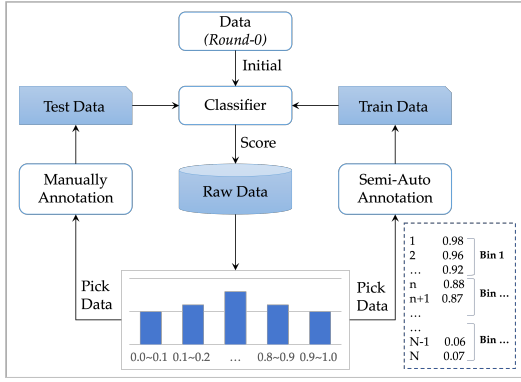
Data
(Round-0)

Initial

Test Data

Classifier

Train Data

Score

Manually Annotation

Raw Data

Semi-Auto Annotation

Pick Data

Pick Data

0.0~0.1 0.1~0.2 … 0.8~0.9 0.9~1.0

| | | |
|---|---|---|
| 1 | 0.98 | Bin 1 |
| 2 | 0.96 | |
| … | 0.92 | |
| n | 0.88 | Bin … |
| n+1 | 0.87 | |
| … | | |
| N-1 | 0.06 | Bin … |
| N | 0.07 | |